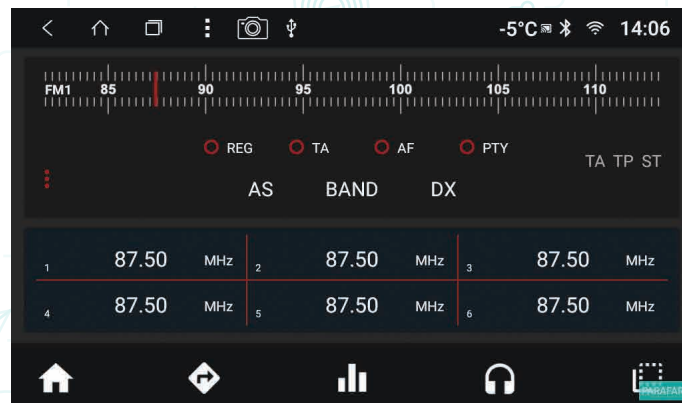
-5°C 14:06

FM1 85 90 95 100 105 110

REG TA AF PTY

TA TP ST

AS BAND DX

| 1 | 87.50 | MHz | 2 | 87.50 | MHz | 3 | 87.50 | MHz |
|---|---|---|---|---|---|---|---|---|
| 4 | 87.50 | MHz | 5 | 87.50 | MHz | 6 | 87.50 | MHz |

PARAFAR